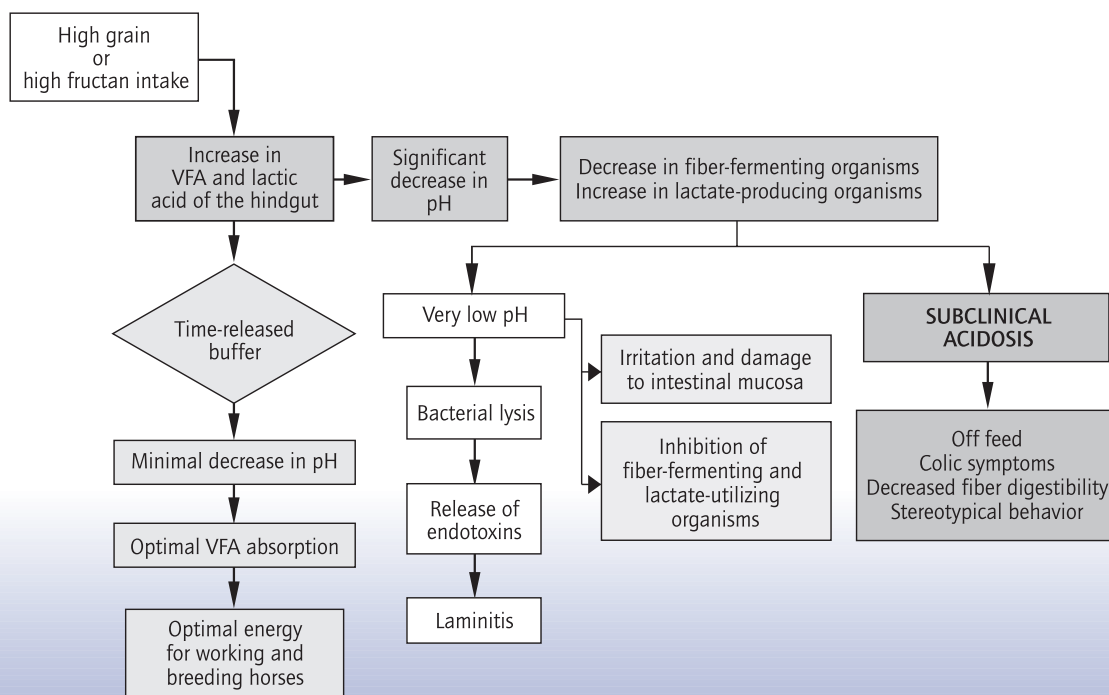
High grain
or
high fructan intake

Increase in
VFA and lactic
acid of the hindgut

Significant
decrease in
pH

Decrease in fiber-fermenting organisms
Increase in lactate-producing organisms

Time-released
buffer

Minimal decrease in pH

Optimal VFA absorption

Optimal energy
for working and
breeding horses

Very low pH

Bacterial lysis

Release of
endotoxins

Laminitis

Irritation and damage
to intestinal mucosa

Inhibition of
fiber-fermenting and
lactate-utilizing
organisms

SUBCLINICAL
ACIDOSIS

Off feed
Colic symptoms
Decreased fiber digestibility
Stereotypical behavior